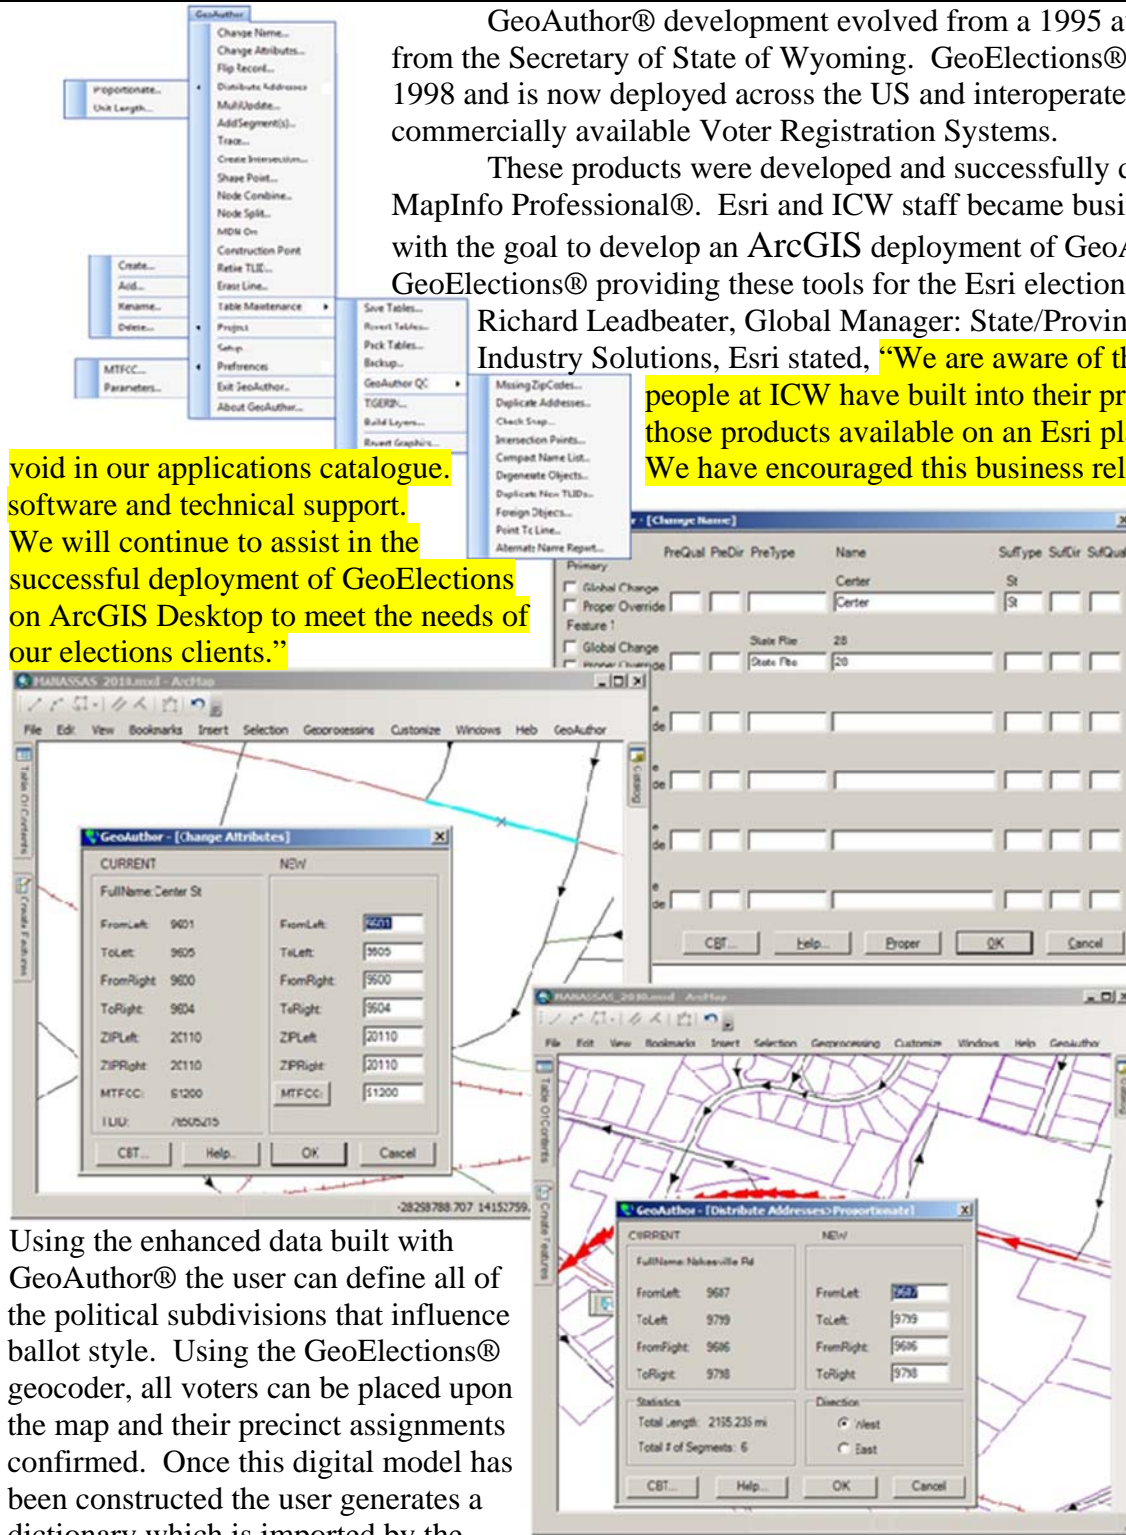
GeoAuthor® development evolved from a 1995 a from the Secretary of State of Wyoming. GeoElections® 1998 and is now deployed across the US and interoperate commercially available Voter Registration Systems.

These products were developed and successfully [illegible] MapInfo Professional®. Esri and ICW staff became busi with the goal to develop an ArcGIS deployment of Geo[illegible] GeoElections® providing these tools for the Esri election Richard Leadbeater, Global Manager: State/Provin Industry Solutions, Esri stated, "We are aware of th people at ICW have built into their pr those products available on an Esri pl We have encouraged this business rel void in our applications catalogue. software and technical support. We will continue to assist in the successful deployment of GeoElections on ArcGIS Desktop to meet the needs of our elections clients."

GeoAuthor
Change Name...
Change Attributes...
Flip Record...
Proportionate...
Unit Length...
Distribute Addresses
MultiUpdate...
AddSegment(s)...
Trace...
Create Intersection...
Shape Point...
Node Combine...
Node Split...
MDN On
Construction Point
Create...
Add...
Retie TLID...
Erase Line...
Rename...
Delete...
Table Maintenance
Save Tables...
Revert Tables...
Pack Tables...
Backup...
Projects
Setup
MTFCC...
Parameters...
Preferences
Exit GeoAuthor...
About GeoAuthor...
GeoAuthor QC
TIGER...
Build Layers...
Revert Graphics...
Missing ZipCodes...
Duplicate Addresses...
Check Snap...
Intersection Points...
Compact Name List...
Degenerate Objects...
Duplicate New TLIDs...
Foreign Objects...
Point To Line...
Alternate Name Report...

[Change Name]
PreQual PreDir PreType Name SufType SufDir SufQual
Primary
Global Change Center St
Proper Override Center St
Feature
Global Change State Rte 28
Proper Override State Rte 28
CBT... Help... Proper OK Cancel

MANASSAS 2010.mxd - ArcMap
File Edit View Bookmarks Insert Selection Geoprocessing Customize Windows Help GeoAuthor
Table Of Contents
Create Features
Catalog

GeoAuthor - [Change Attributes]
CURRENT NEW
FullName Center St
FromLeft 9601 FromLeft 9601
ToLeft 9605 ToLeft 9605
FromRight 9600 FromRight 9600
ToRight 9604 ToRight 9604
ZIPLeft 20110 ZIPLeft 20110
ZIPRight 20110 ZIPRight 20110
MTFCC: S1200 MTFCC: S1200
TLID: 76505215
CBT... Help... OK Cancel
-2829788.707 1415275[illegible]

MANASSAS 2010.mxd - ArcMap
File Edit View Bookmarks Insert Selection Geoprocessing Customize Windows Help GeoAuthor
Table Of Contents
Create Features
Catalog

GeoAuthor - [Distribute Addresses>Proportionate]
CURRENT NEW
FullName Nokesville Rd
FromLeft 9687 FromLeft 9687
ToLeft 9799 ToLeft 9799
FromRight 9686 FromRight 9686
ToRight 9798 ToRight 9798
Statistics
Total Length: 2155.235 mi
Total # of Segments: 6
Direction
West
East
CBT... Help... OK Cancel

Using the enhanced data built with GeoAuthor® the user can define all of the political subdivisions that influence ballot style. Using the GeoElections® geocoder, all voters can be placed upon the map and their precinct assignments confirmed. Once this digital model has been constructed the user generates a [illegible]